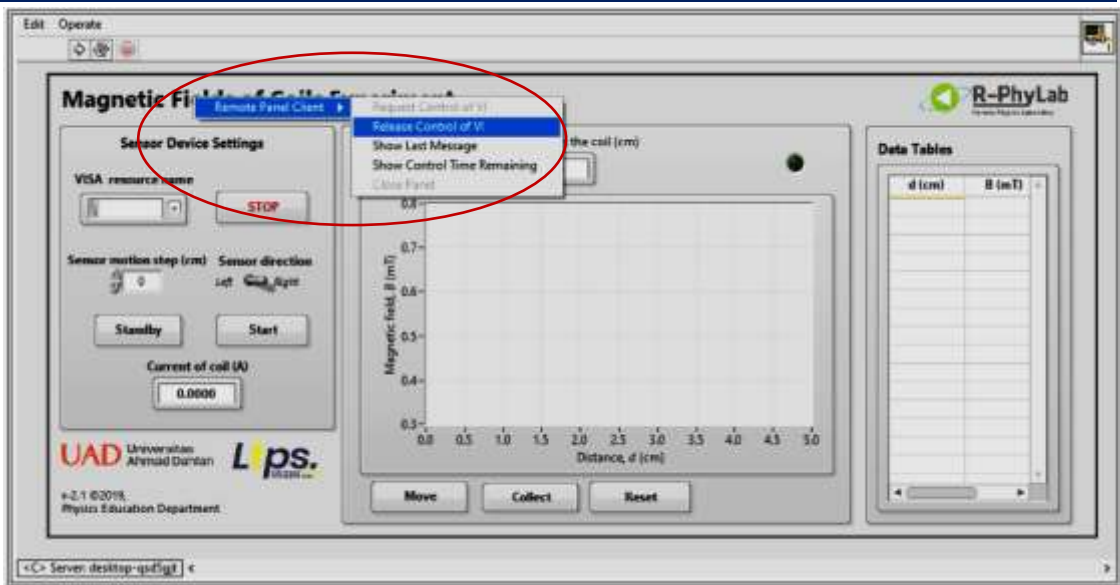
Edit Operate

Magnetic Fi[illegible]

Remote Panel Client ▸

Request Control of VI
Release Control of VI
Show Last Message
Show Control Time Remaining
Close Panel

R-PhyLab

Sensor Device Settings

VISA resource name

STOP

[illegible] the coil (cm)

Sensor motion step (cm) Sensor direction

0

Left Right

Standby

Start

Current of coil (A)

0.0000

Magnetic field, B (mT)

0.8
0.7
0.6
0.5
0.4
0.3

0.0 0.5 1.0 1.5 2.0 2.5 3.0 3.5 4.0 4.5 5.0

Distance, d (cm)

Move

Collect

Reset

Data Tables

| d (cm) | B (mT) |
|---|---|

UAD Universitas Ahmad Dahlan

Lips.

v-2.1 ©2019,
Physics Education Department

<C> Server: desktop-qsd5gjt